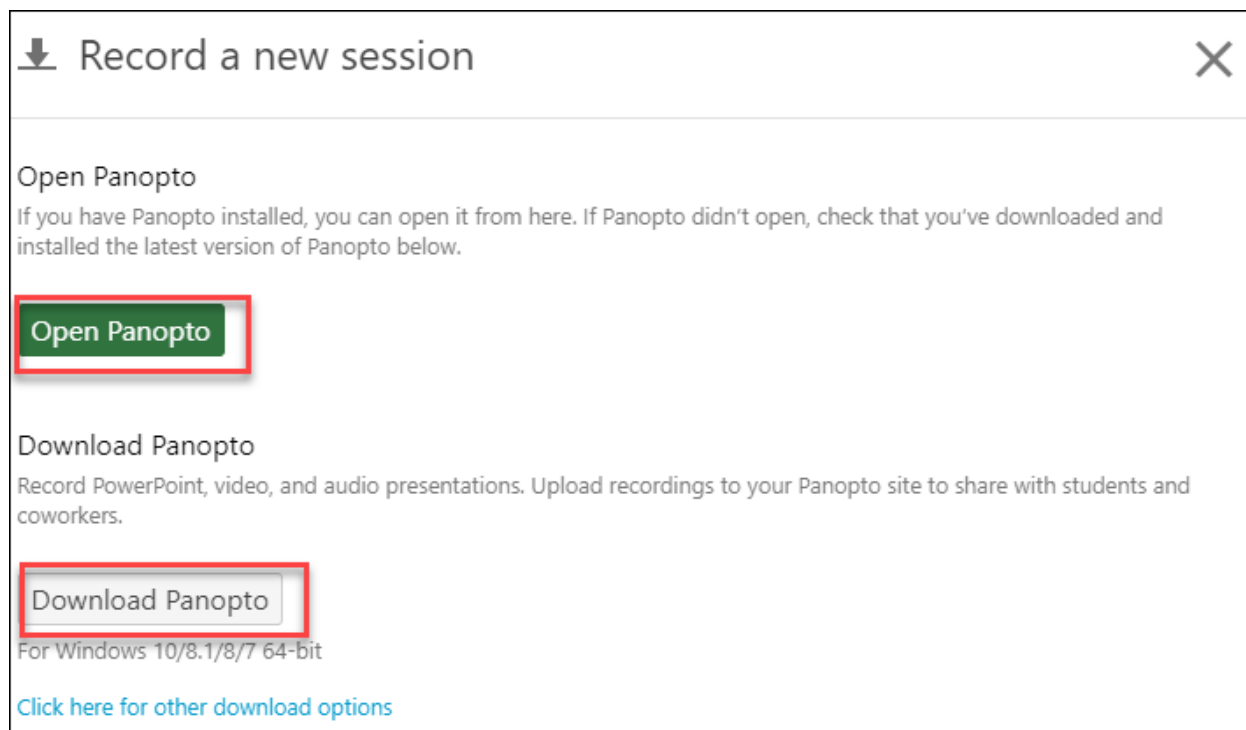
Record a new session

Open Panopto

If you have Panopto installed, you can open it from here. If Panopto didn't open, check that you've downloaded and installed the latest version of Panopto below.

Open Panopto

Download Panopto

Record PowerPoint, video, and audio presentations. Upload recordings to your Panopto site to share with students and coworkers.

Download Panopto

For Windows 10/8.1/8/7 64-bit

Click here for other download options